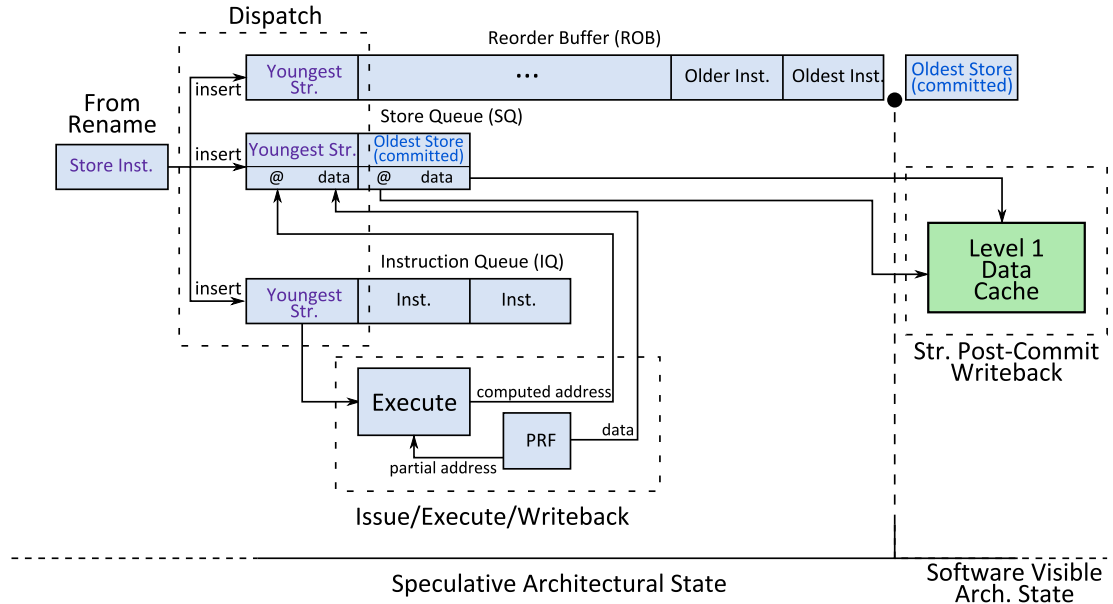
Dispatch

Reorder Buffer (ROB)

Youngest Str.

...

Older Inst.

Oldest Inst.

Oldest Store (committed)

From Rename

insert

Store Queue (SQ)

Store Inst.

insert

Youngest Str.

Oldest Store (committed)

@ data

@ data

Level 1 Data Cache

Instruction Queue (IQ)

insert

Youngest Str.

Inst.

Inst.

Str. Post-Commit Writeback

Execute

computed address

PRF

data

partial address

Issue/Execute/Writeback

Speculative Architectural State

Software Visible Arch. State